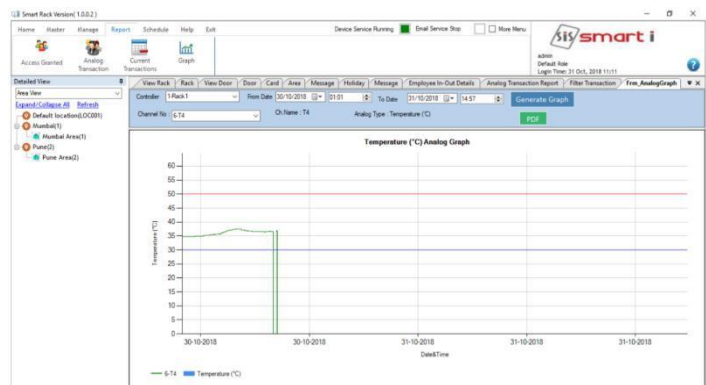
Smart Rack Version( 1.0.0.2 )

Home Master Manage Report Schedule Help Exit

Device Service Running Email Service Stop More Menu

SIS smart i

admin
Default Role
Login Time: 31 Oct, 2018 11:11

Access Granted Analog Transaction Current Transactions Graph

Detailed View
Area View
Expand/Collapse All Refresh
Default location(LOC001)
Mumbai(1)
Mumbai Area(1)
Pune(2)
Pune Area(2)

View Rack Rack View Door Door Card Area Message Holiday Message Employee In-Out Details Analog Transaction Report Filter Transaction Frm_AnalogGraph

Controller 1-Rack-1 From Date 30/10/2018 01:01 To Date 31/10/2018 14:57 Generate Graph

Channel No 6-T4 Ch.Name : T4 Analog Type : Temperature (°C) PDF

Temperature (°C) Analog Graph

65
60
55
50
45
40
35
30
25
20
15
10
5
0

Temperature (°C)

30-10-2018 30-10-2018 31-10-2018 31-10-2018 31-10-2018

Date&Time

6-T4 Temperature (°C)